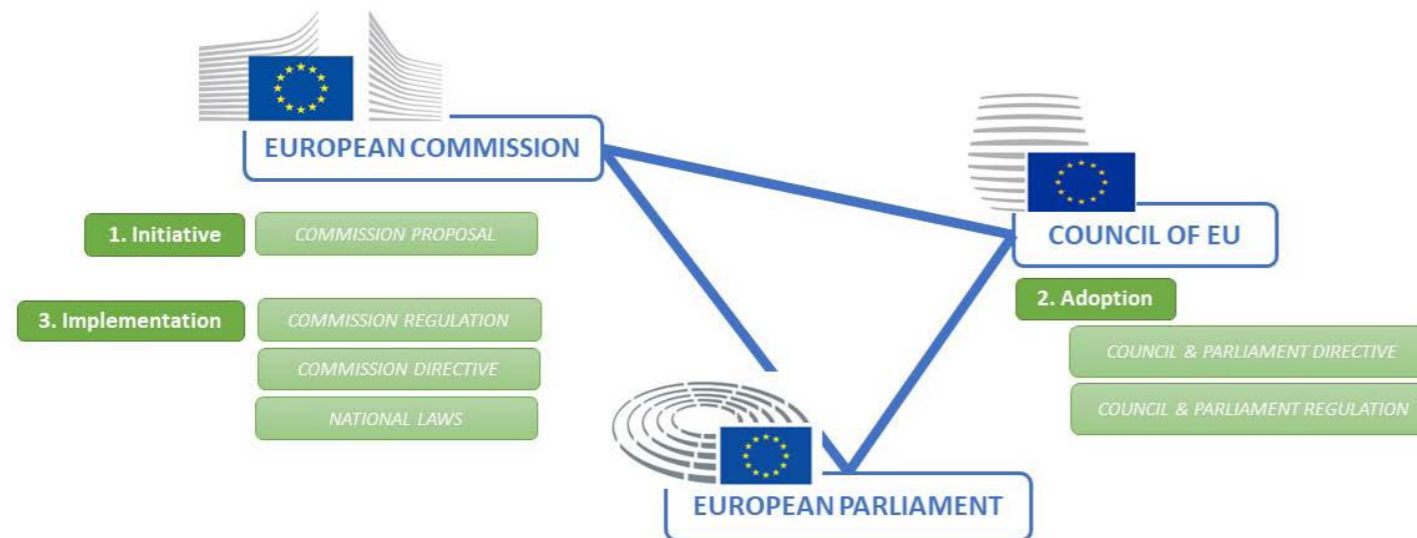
EUROPEAN COMMISSION

1. Initiative

COMMISSION PROPOSAL

3. Implementation

COMMISSION REGULATION

COMMISSION DIRECTIVE

NATIONAL LAWS

COUNCIL OF EU

2. Adoption

COUNCIL & PARLIAMENT DIRECTIVE

COUNCIL & PARLIAMENT REGULATION

EUROPEAN PARLIAMENT